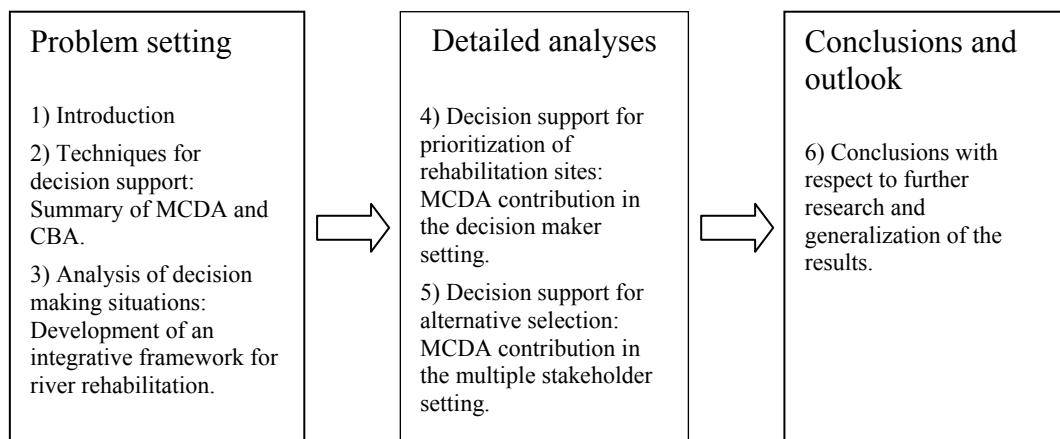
Problem setting

1) Introduction

2) Techniques for decision support: Summary of MCDA and CBA.

3) Analysis of decision making situations: Development of an integrative framework for river rehabilitation.

Detailed analyses

4) Decision support for prioritization of rehabilitation sites: MCDA contribution in the decision maker setting.

5) Decision support for alternative selection: MCDA contribution in the multiple stakeholder setting.

Conclusions and outlook

6) Conclusions with respect to further research and generalization of the results.